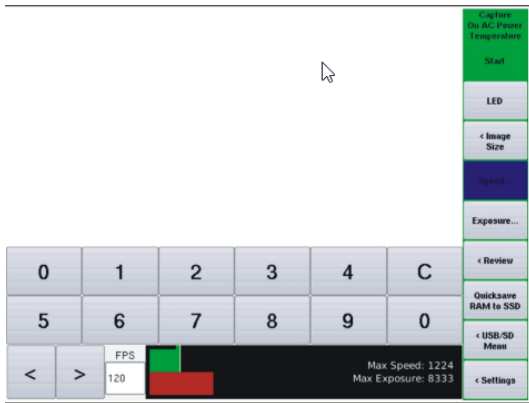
Capture
On AC Power
Temperature

Start

LED

< Image Size

Speed...

Exposure...

< Review

Quicksave RAM to SSD

< USB/SD Menu

< Settings

| 0 | 1 | 2 | 3 | 4 | C |
|---|---|---|---|---|---|
| 5 | 6 | 7 | 8 | 9 | 0 |

<
>
FPS
120

Max Speed: 1224
Max Exposure: 8333